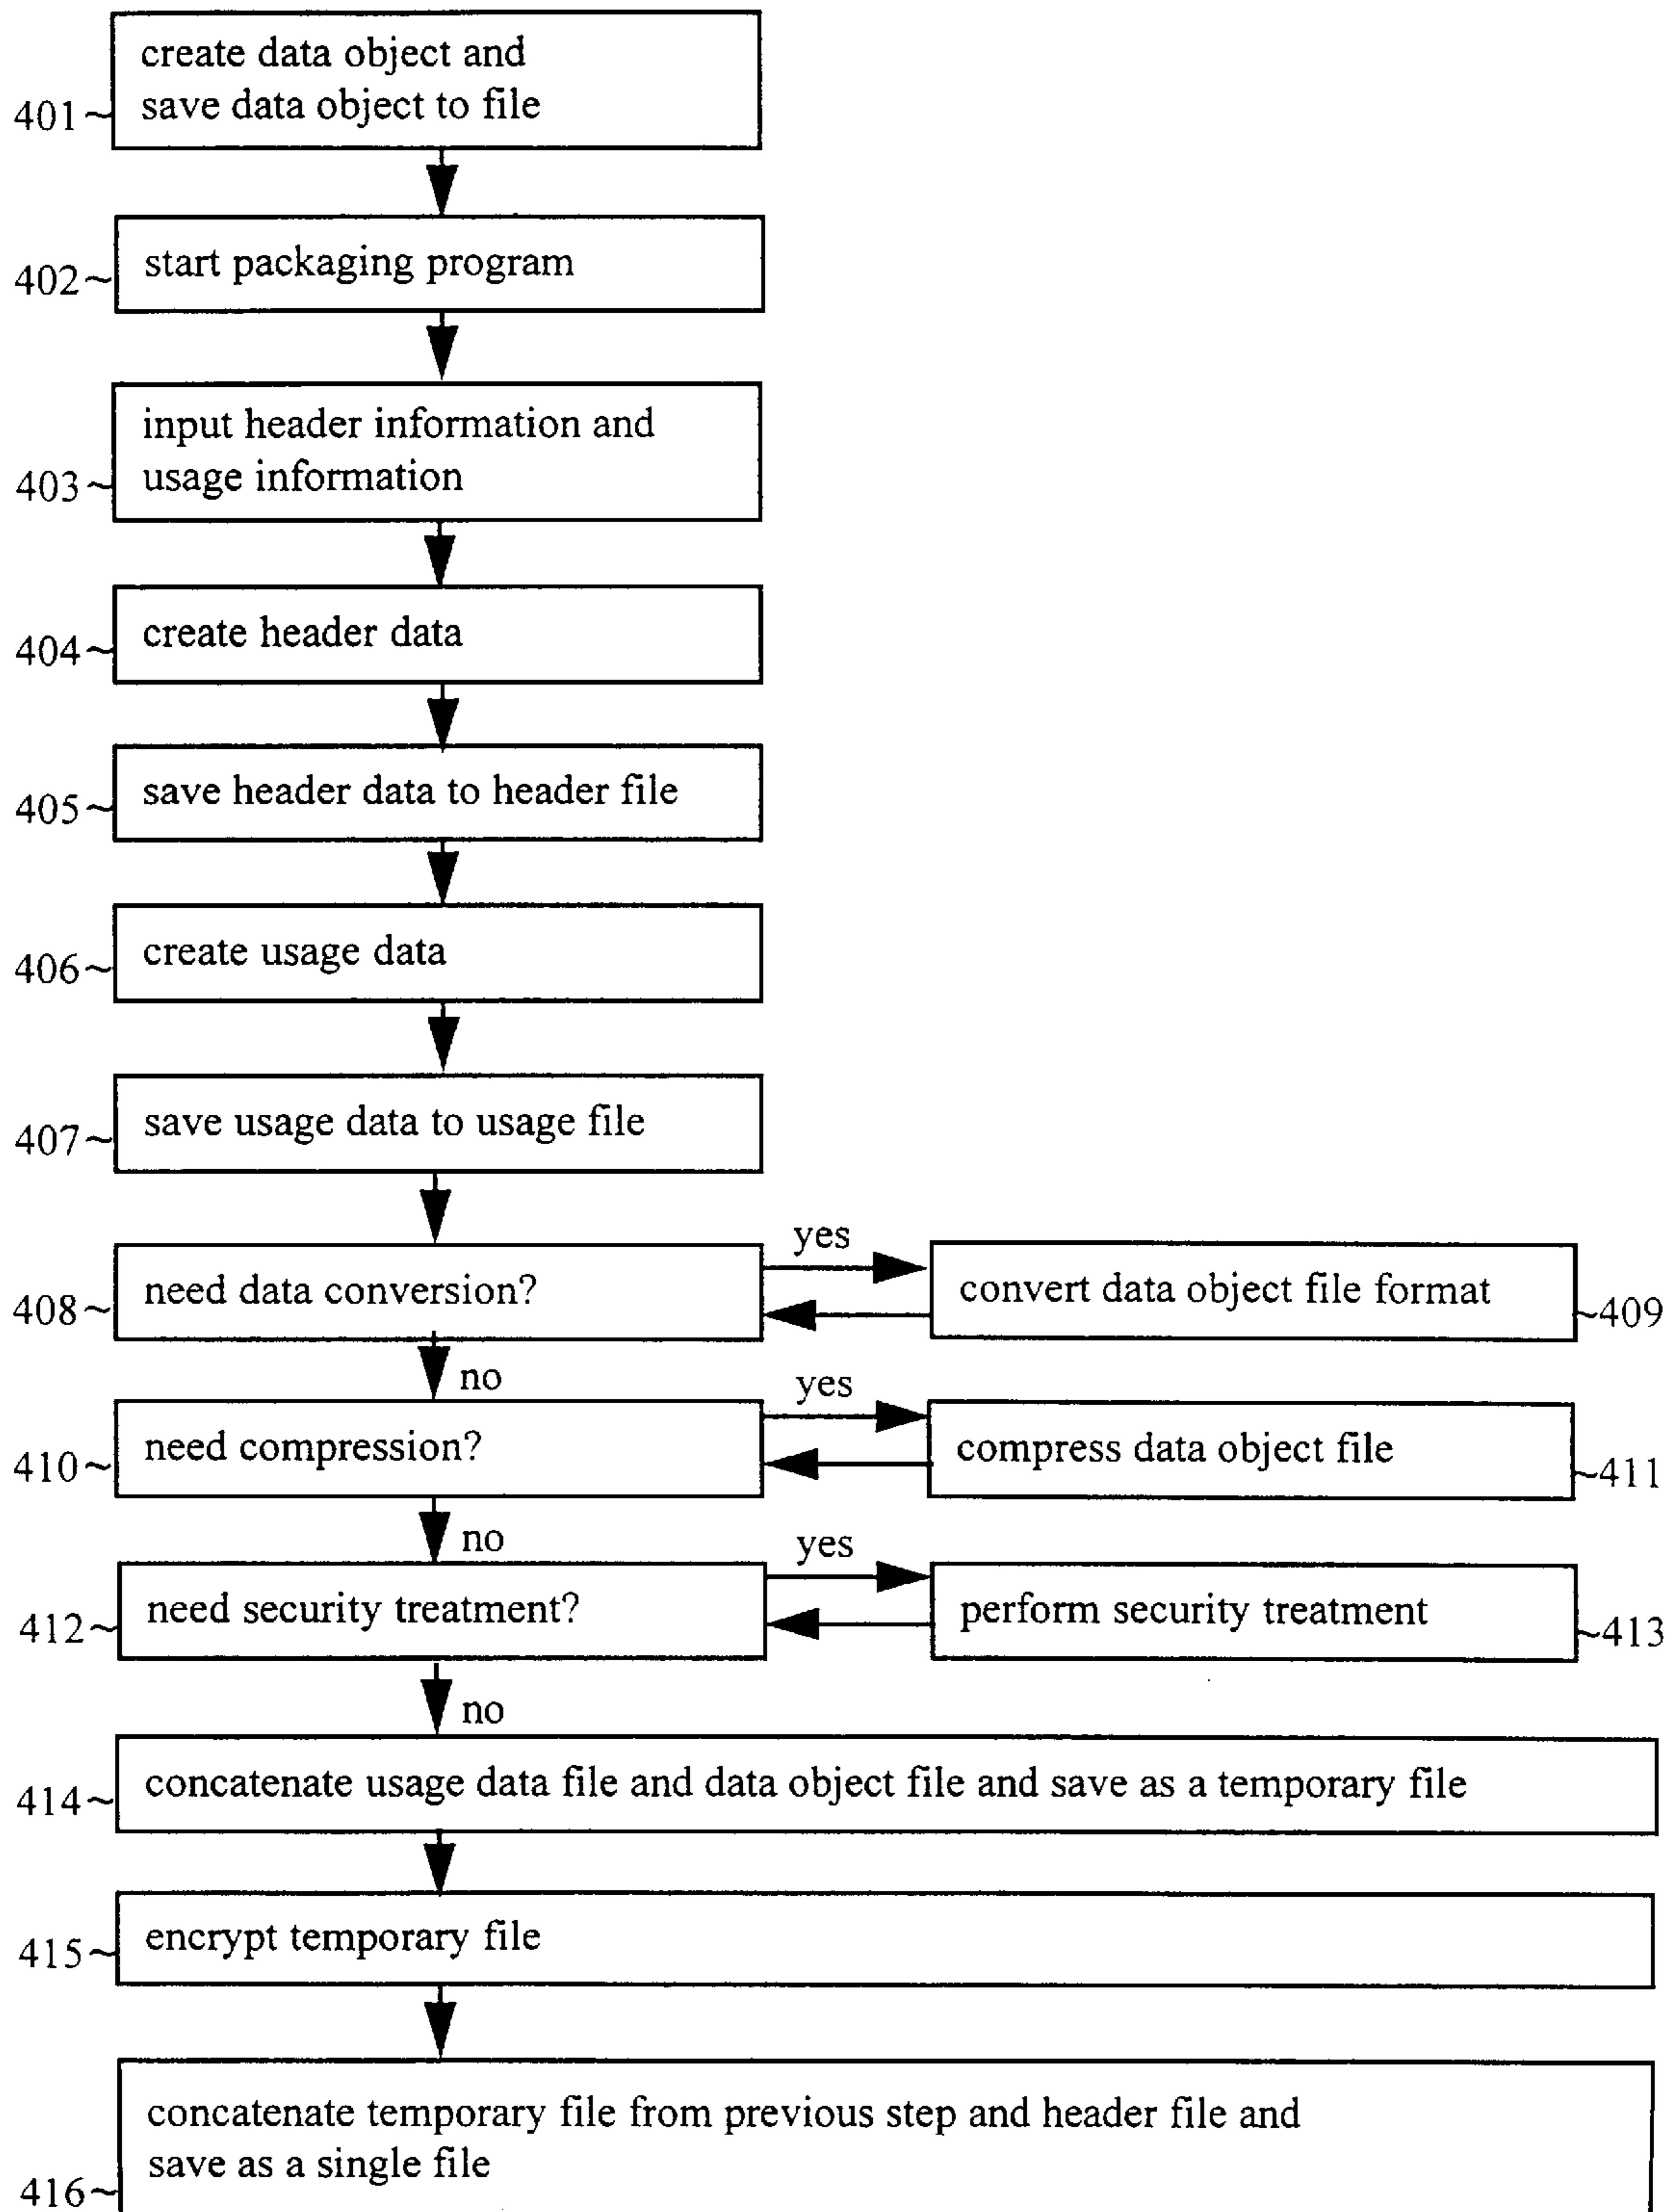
401~ create data object and save data object to file

402~ start packaging program

403~ input header information and usage information

404~ create header data

405~ save header data to header file

406~ create usage data

407~ save usage data to usage file

408~ need data conversion?

yes

convert data object file format ~409

no

410~ need compression?

yes

compress data object file ~411

no

412~ need security treatment?

yes

perform security treatment ~413

no

414~ concatenate usage data file and data object file and save as a temporary file

415~ encrypt temporary file

416~ concatenate temporary file from previous step and header file and save as a single file